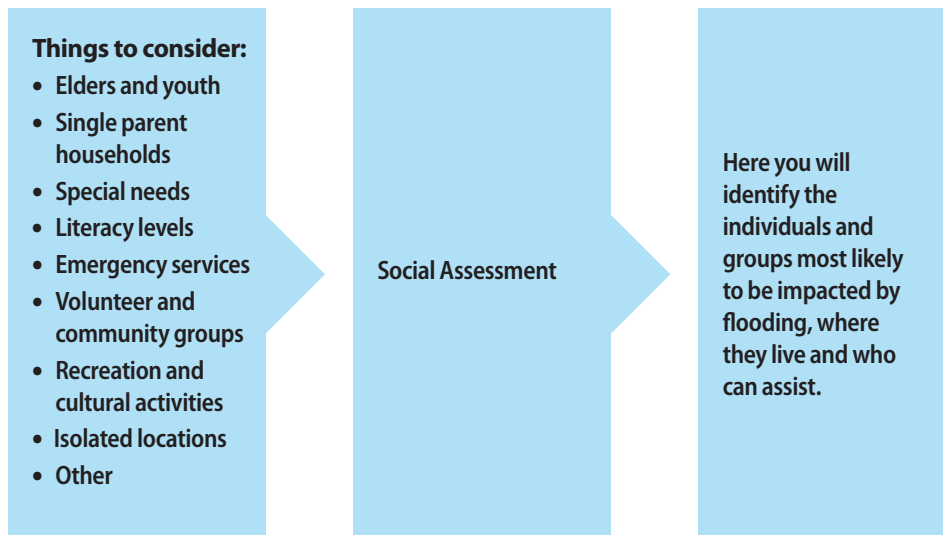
Things to consider:
- Elders and youth
- Single parent households
- Special needs
- Literacy levels
- Emergency services
- Volunteer and community groups
- Recreation and cultural activities
- Isolated locations
- Other

Social Assessment

Here you will identify the individuals and groups most likely to be impacted by flooding, where they live and who can assist.